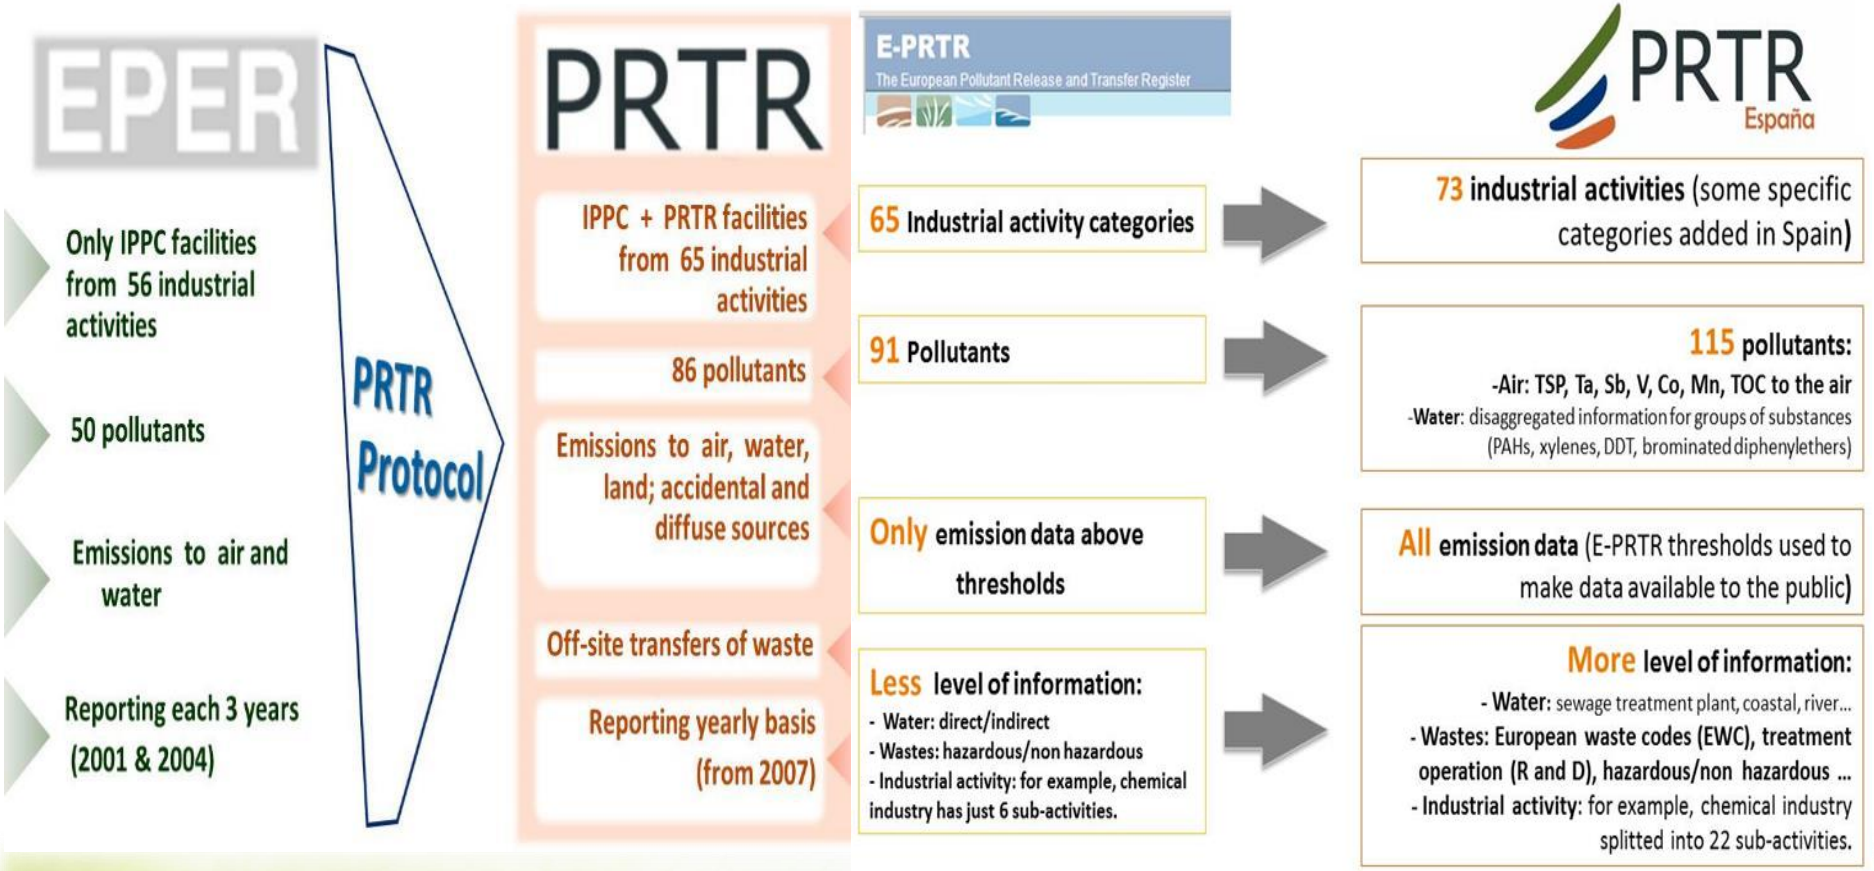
EPER

Only IPPC facilities from 56 industrial activities

50 pollutants

Emissions to air and water

Reporting each 3 years (2001 & 2004)

PRTR Protocol

PRTR

IPPC + PRTR facilities from 65 industrial activities

86 pollutants

Emissions to air, water, land; accidental and diffuse sources

Off-site transfers of waste

Reporting yearly basis (from 2007)

E-PRTR
The European Pollutant Release and Transfer Register

65 Industrial activity categories

91 Pollutants

Only emission data above thresholds

Less level of information:
- Water: direct/indirect
- Wastes: hazardous/non hazardous
- Industrial activity: for example, chemical industry has just 6 sub-activities.

PRTR España

73 industrial activities (some specific categories added in Spain)

115 pollutants:
-Air: TSP, Ta, Sb, V, Co, Mn, TOC to the air
-Water: disaggregated information for groups of substances (PAHs, xylenes, DDT, brominated diphenylethers)

All emission data (E-PRTR thresholds used to make data available to the public)

More level of information:
- Water: sewage treatment plant, coastal, river...
- Wastes: European waste codes (EWC), treatment operation (R and D), hazardous/non hazardous ...
- Industrial activity: for example, chemical industry splitted into 22 sub-activities.